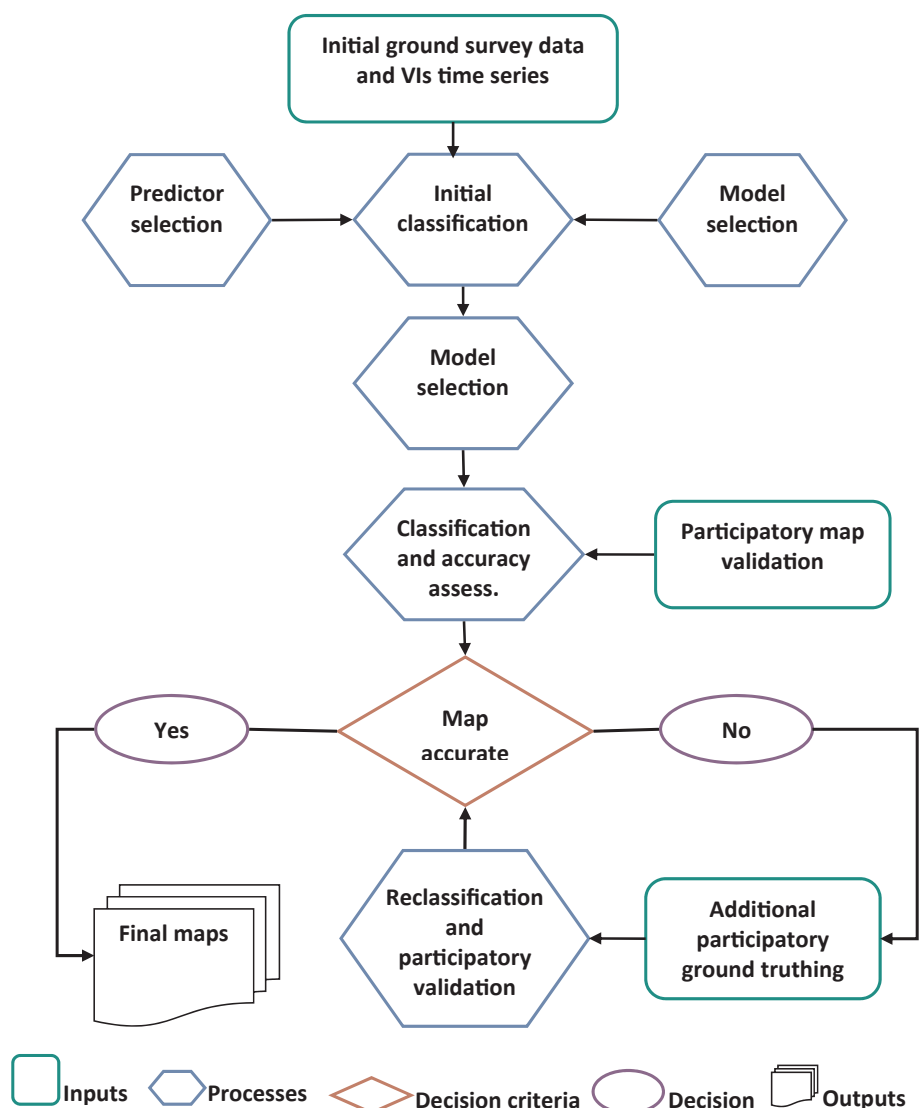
Initial ground survey data and VIs time series

Predictor selection

Initial classification

Model selection

Model selection

Classification and accuracy assess.

Participatory map validation

Yes

Map accurate

No

Final maps

Reclassification and participatory validation

Additional participatory ground truthing

Inputs Processes Decision criteria Decision Outputs